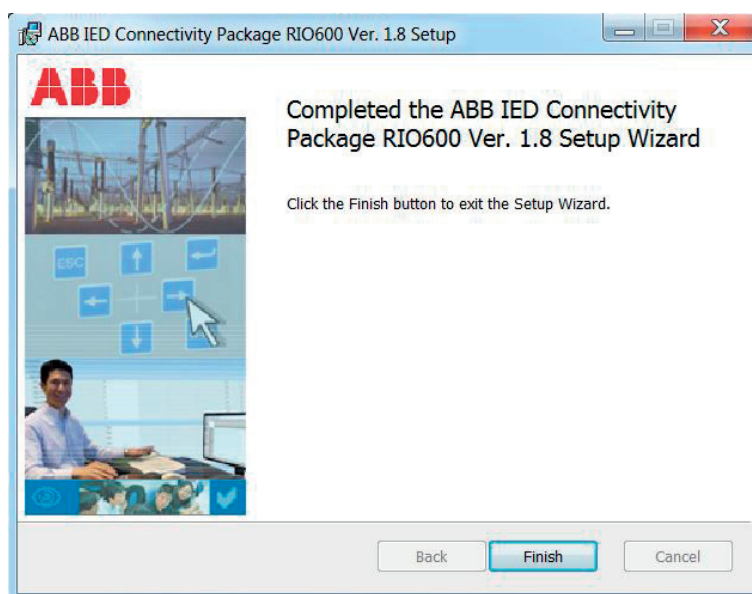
ABB IED Connectivity Package RIO600 Ver. 1.8 Setup

ABB

ESC

Completed the ABB IED Connectivity Package RIO600 Ver. 1.8 Setup Wizard

Click the Finish button to exit the Setup Wizard.

Back Finish Cancel